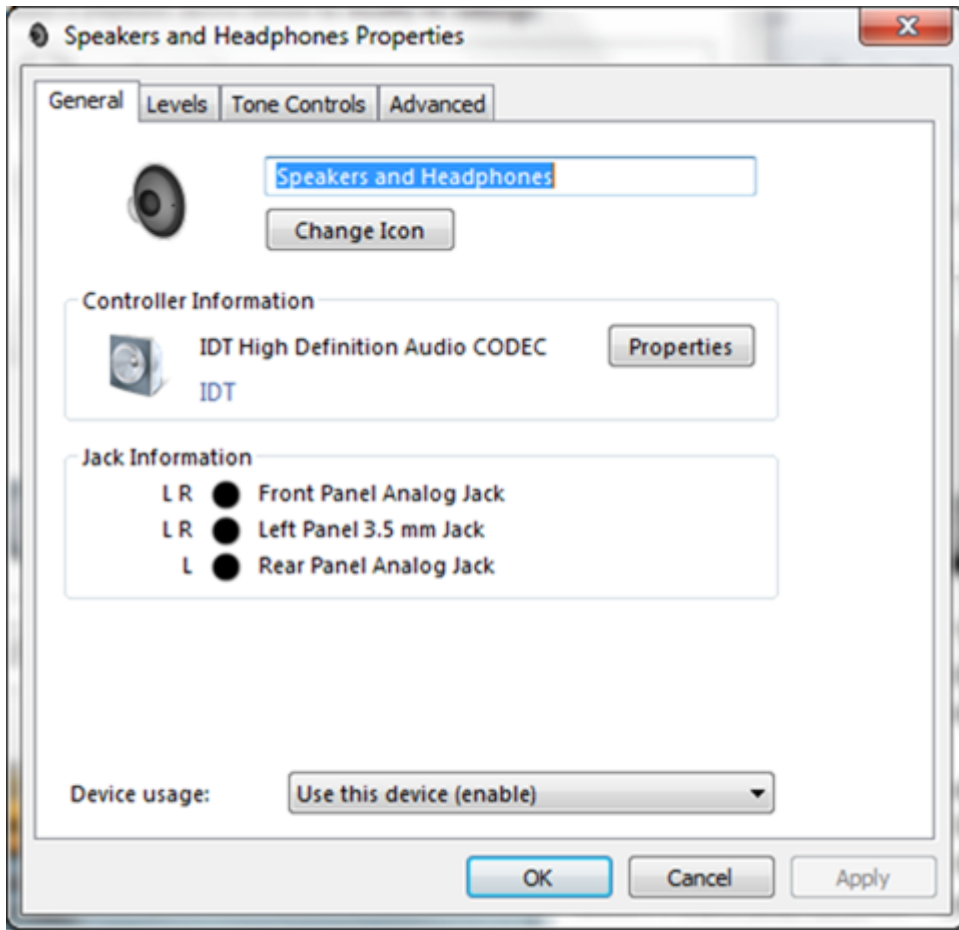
Speakers and Headphones Properties

X

General | Levels | Tone Controls | Advanced

Speakers and Headphones

Change Icon

Controller Information

IDT High Definition Audio CODEC

IDT

Properties

Jack Information

L R Front Panel Analog Jack
L R Left Panel 3.5 mm Jack
L Rear Panel Analog Jack

Device usage: Use this device (enable)

OK | Cancel | Apply